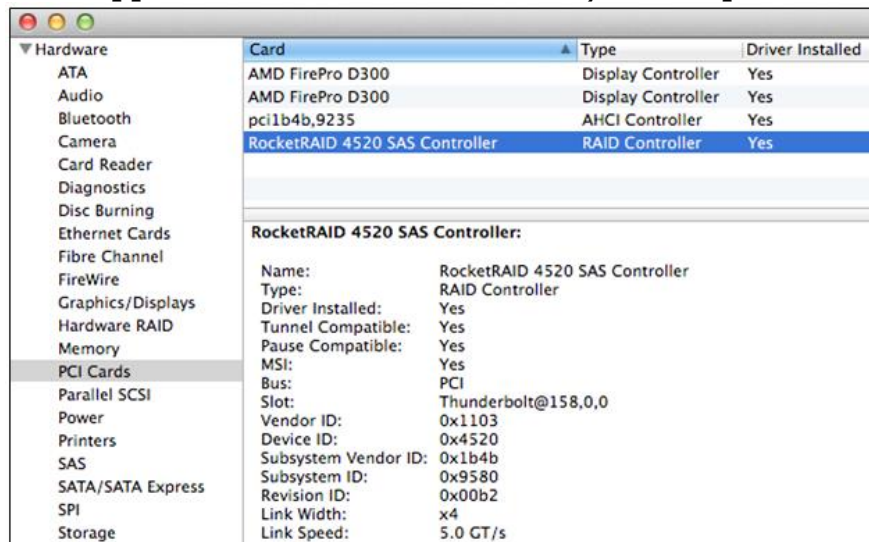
▼Hardware
ATA
Audio
Bluetooth
Camera
Card Reader
Diagnostics
Disc Burning
Ethernet Cards
Fibre Channel
FireWire
Graphics/Displays
Hardware RAID
Memory
PCI Cards
Parallel SCSI
Power
Printers
SAS
SATA/SATA Express
SPI
Storage

| Card | Type | Driver Installed |
|---|---|---|
| AMD FirePro D300 | Display Controller | Yes |
| AMD FirePro D300 | Display Controller | Yes |
| pci1b4b,9235 | AHCI Controller | Yes |
| RocketRAID 4520 SAS Controller | RAID Controller | Yes |

RocketRAID 4520 SAS Controller:

| | |
|---|---|
| Name: | RocketRAID 4520 SAS Controller |
| Type: | RAID Controller |
| Driver Installed: | Yes |
| Tunnel Compatible: | Yes |
| Pause Compatible: | Yes |
| MSI: | Yes |
| Bus: | PCI |
| Slot: | Thunderbolt@158,0,0 |
| Vendor ID: | 0x1103 |
| Device ID: | 0x4520 |
| Subsystem Vendor ID: | 0x1b4b |
| Subsystem ID: | 0x9580 |
| Revision ID: | 0x00b2 |
| Link Width: | x4 |
| Link Speed: | 5.0 GT/s |